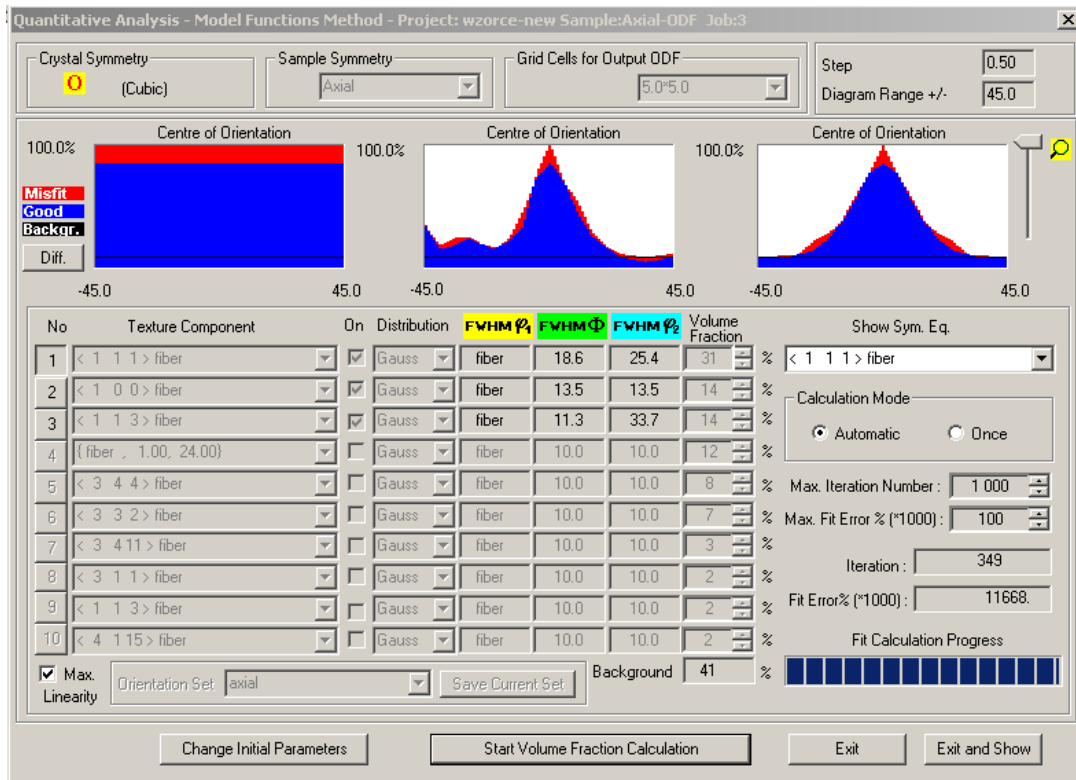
Quantitative Analysis - Model Functions Method - Project: wzorce-new Sample:Axial-ODF Job:3

Crystal Symmetry
O (Cubic)

Sample Symmetry
Axial

Grid Cells for Output ODF
5.0*5.0

Step 0.50
Diagram Range +/- 45.0

Centre of Orientation
100.0%
Misfit
Good
Backgr.
Diff.
-45.0 45.0

Centre of Orientation
100.0%
-45.0 45.0

Centre of Orientation
100.0%
-45.0 45.0

| No | Texture Component | On | Distribution | FWHM $\varphi_1$ | FWHM $\Phi$ | FWHM $\varphi_2$ | Volume Fraction | |
|---|---|---|---|---|---|---|---|---|
| 1 | < 1 1 1 > fiber | ☑ | Gauss | fiber | 18.6 | 25.4 | 31 | % |
| 2 | < 1 0 0 > fiber | ☑ | Gauss | fiber | 13.5 | 13.5 | 14 | % |
| 3 | < 1 1 3 > fiber | ☑ | Gauss | fiber | 11.3 | 33.7 | 14 | % |
| 4 | { fiber , 1.00, 24.00} | ☐ | Gauss | fiber | 10.0 | 10.0 | 12 | % |
| 5 | < 3 4 4 > fiber | ☐ | Gauss | fiber | 10.0 | 10.0 | 8 | % |
| 6 | < 3 3 2 > fiber | ☐ | Gauss | fiber | 10.0 | 10.0 | 7 | % |
| 7 | < 3 4 11 > fiber | ☐ | Gauss | fiber | 10.0 | 10.0 | 3 | % |
| 8 | < 3 1 1 > fiber | ☐ | Gauss | fiber | 10.0 | 10.0 | 2 | % |
| 9 | < 1 1 3 > fiber | ☐ | Gauss | fiber | 10.0 | 10.0 | 2 | % |
| 10 | < 4 1 15 > fiber | ☐ | Gauss | fiber | 10.0 | 10.0 | 2 | % |

Show Sym. Eq.
< 1 1 1 > fiber

Calculation Mode
Automatic Once

Max. Iteration Number : 1 000
Max. Fit Error % (*1000) : 100
Iteration : 349
Fit Error% (*1000) : 11668.
Fit Calculation Progress

Max. Linearity
Orientation Set axial
Save Current Set
Background 41 %

Change Initial Parameters
Start Volume Fraction Calculation
Exit
Exit and Show